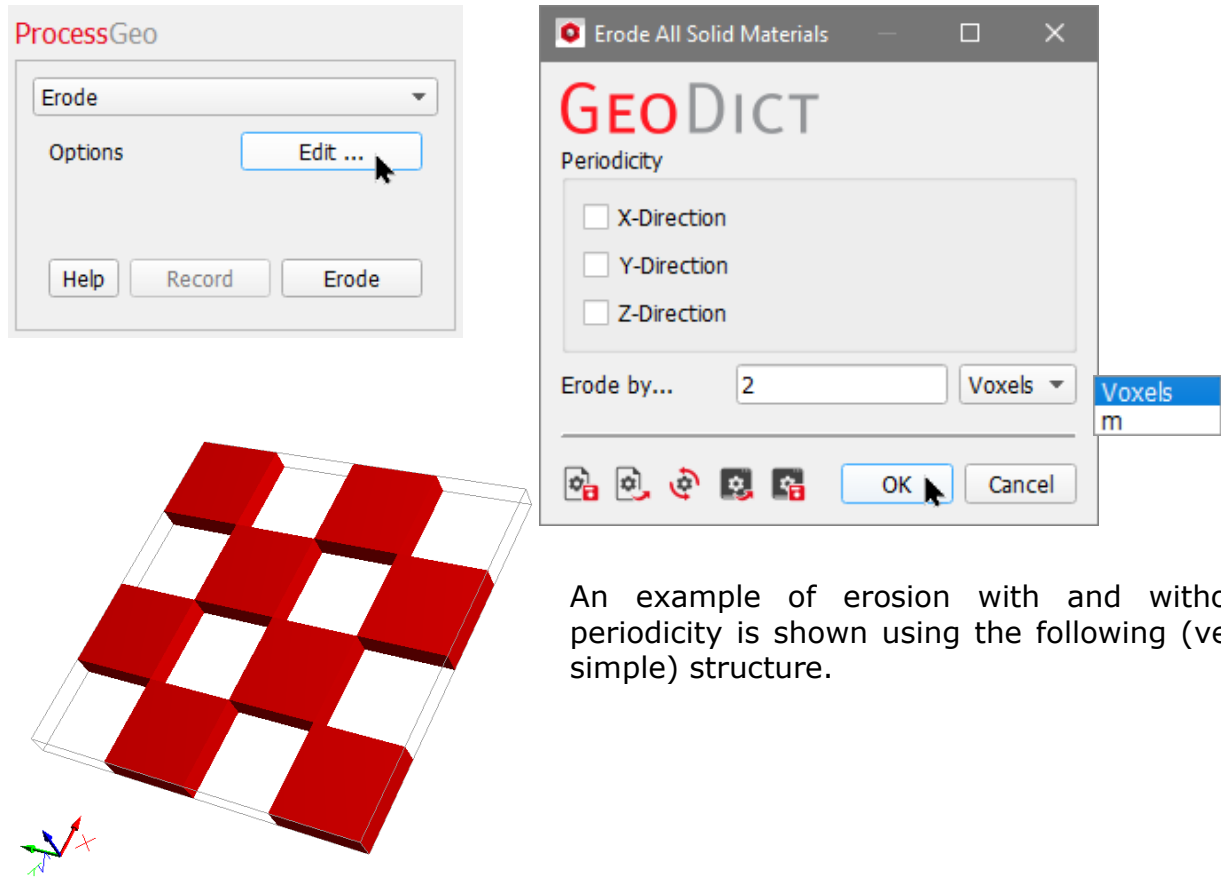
ProcessGeo

Erode

Options

Edit ...

Help

Record

Erode

Erode All Solid Materials

GeoDict

Periodicity

X-Direction

Y-Direction

Z-Direction

Erode by...

2

Voxels

Voxels

m

OK

Cancel

An example of erosion with and witho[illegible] periodicity is shown using the following (ve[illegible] simple) structure.

X